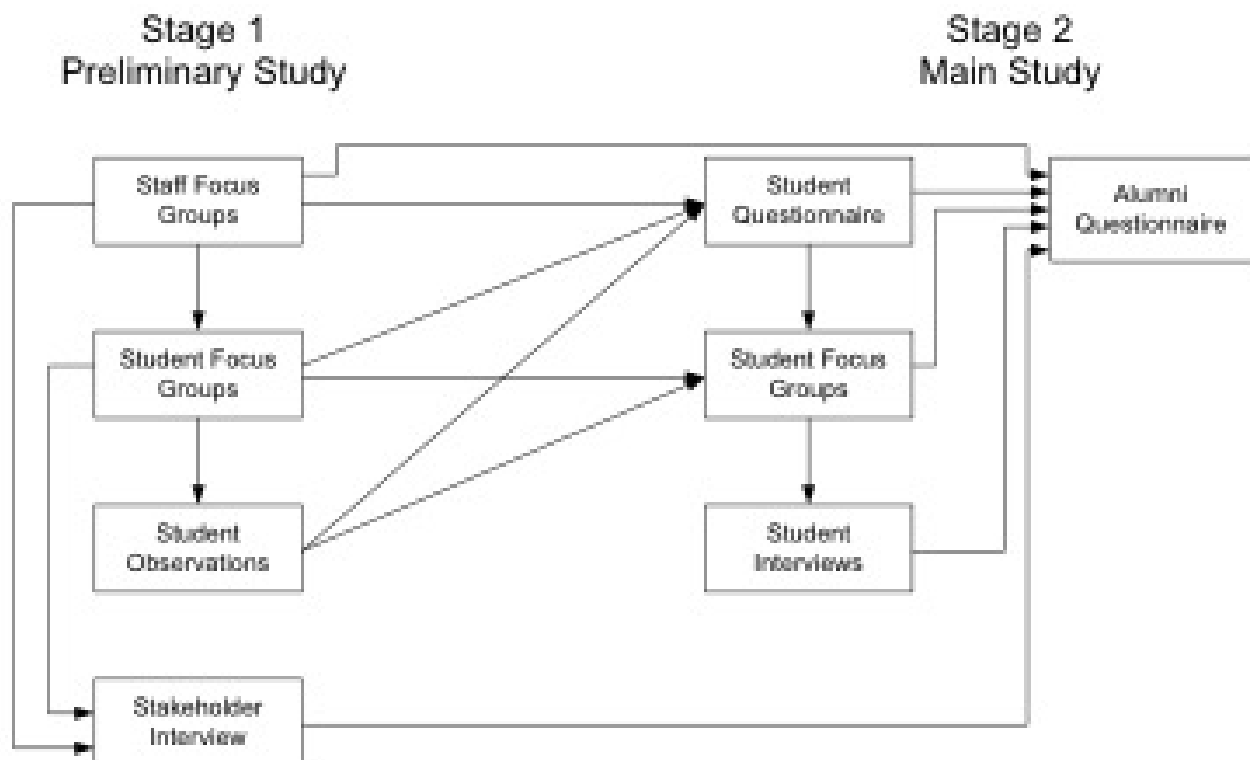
Stage 1
Preliminary Study

Stage 2
Main Study

Staff Focus Groups

Student Questionnaire

Alumni Questionnaire

Student Focus Groups

Student Focus Groups

Student Observations

Student Interviews

Stakeholder Interview